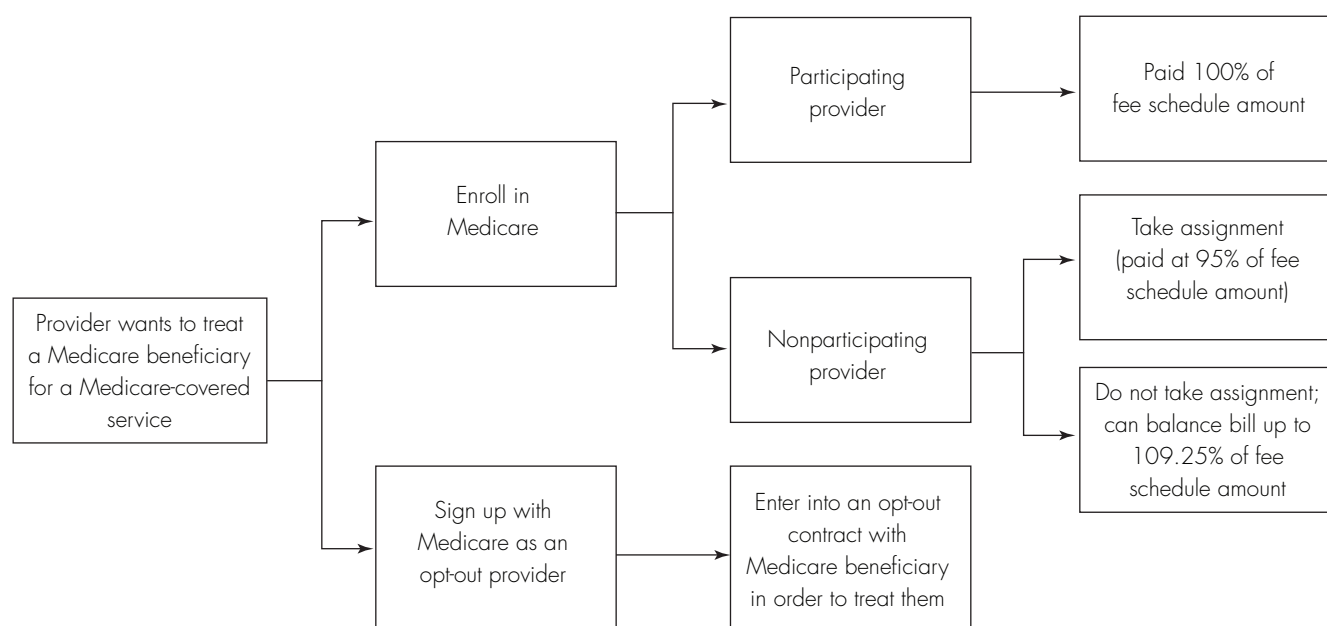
Provider wants to treat a Medicare beneficiary for a Medicare-covered service

Enroll in Medicare

Participating provider

Paid 100% of fee schedule amount

Nonparticipating provider

Take assignment (paid at 95% of fee schedule amount)

Do not take assignment; can balance bill up to 109.25% of fee schedule amount

Sign up with Medicare as an opt-out provider

Enter into an opt-out contract with Medicare beneficiary in order to treat them